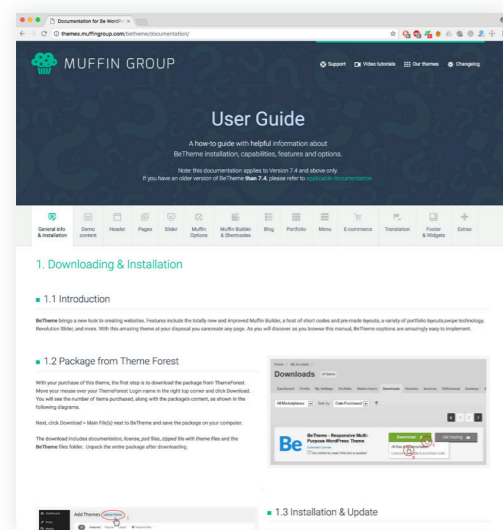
Documentation for Be WordPr ×

themes.muffingroup.com/betheme/documentation/

MUFFIN GROUP

Support Video tutorials Our themes Changelog

User Guide

A how-to guide with helpful information about BeTheme installation, capabilities, features and options.

Note: this documentation apply only to Version 7.4 and above only. If you have an older version of BeTheme than 7.4, please refer to applicable documentation

General info & Installation
Demo content
Header
Pages
Slider
Muffin Options
Muffin Builder & Shortcodes
Blog
Portfolio
Menu
E-commerce
Translation
Footer & Widgets
Extras

1. Downloading & Installation

1.1 Introduction

BeTheme brings a new look to creating websites. Features include the totally new and improved Muffin Builder, a host of short codes and pre-made layouts, a variety of portfolio layouts,swipe technology, Revolution Slider, and more. With this amazing theme at your disposal you cancreate any page. As you will discover as you browse this manual, BeTheme options are amazingly easy to implement.

1.2 Package from Theme Forest

With your purchase of this theme, the first step is to download the package from ThemeForest. Move your mouse over your ThemeForest Login name in the top right corner and click Download. You will see the number of items purchased, along with the package's content, as shown in the following diagrams.

Next, click Download > Main File(s) next to BeTheme and save the package on your computer.

The download includes documentation, license, psd files, zipped file with theme files and the BeTheme files folder.. Unpack the entire package after downloading.

Downloads

Be

BeTheme - Responsive Multi-Purpose WordPress Theme

Download

Add Themes Upload Theme

1.3 Installation & Update